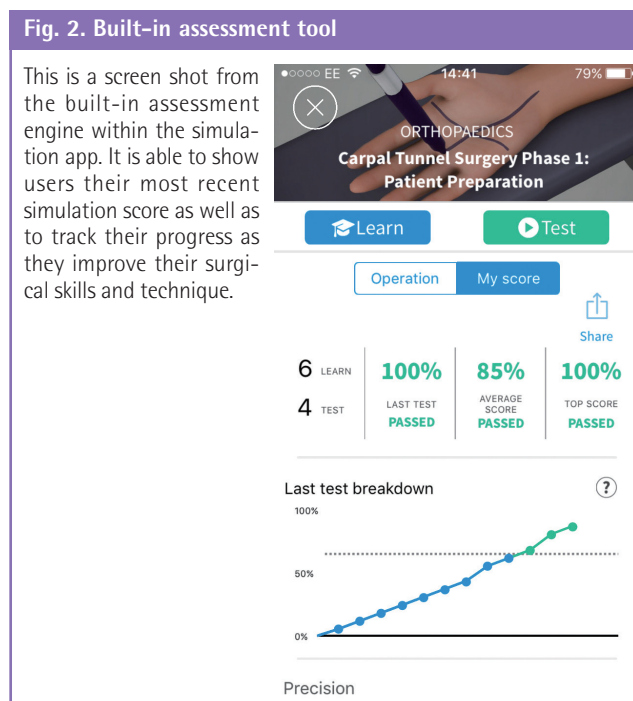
Fig. 2. Built-in assessment tool

This is a screen shot from the built-in assessment engine within the simulation app. It is able to show users their most recent simulation score as well as to track their progress as they improve their surgical skills and technique.

●○○○○ EE 14:41 79%

ORTHOPAEDICS

Carpal Tunnel Surgery Phase 1: Patient Preparation

Learn

Test

Operation

My score

Share

6 LEARN

4 TEST

100%
LAST TEST
PASSED

85%
AVERAGE SCORE
PASSED

100%
TOP SCORE
PASSED

Last test breakdown

?

100%

50%

0%

Precision